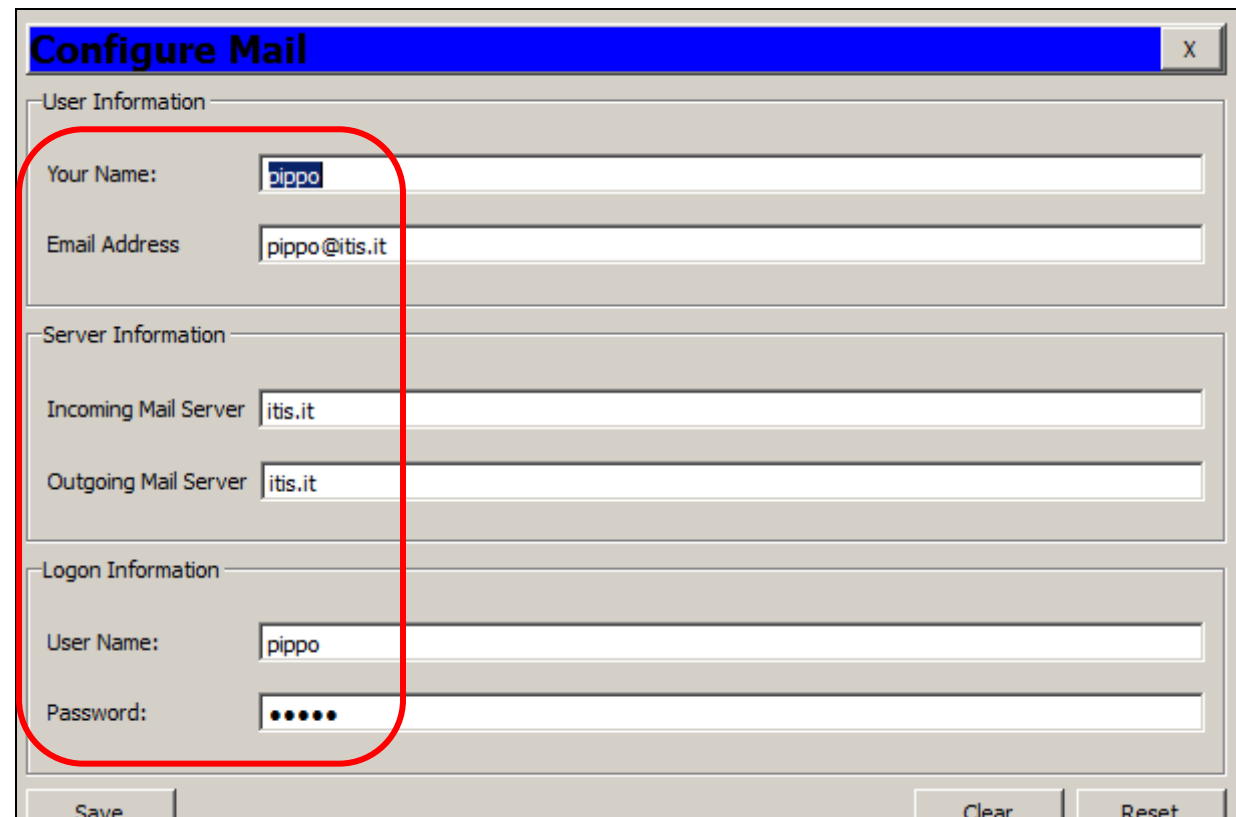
Configure Mail

X

User Information

Your Name: pippo

Email Address pippo@itis.it

Server Information

Incoming Mail Server itis.it

Outgoing Mail Server itis.it

Logon Information

User Name: pippo

Password: •••••

Save

Clear

Reset